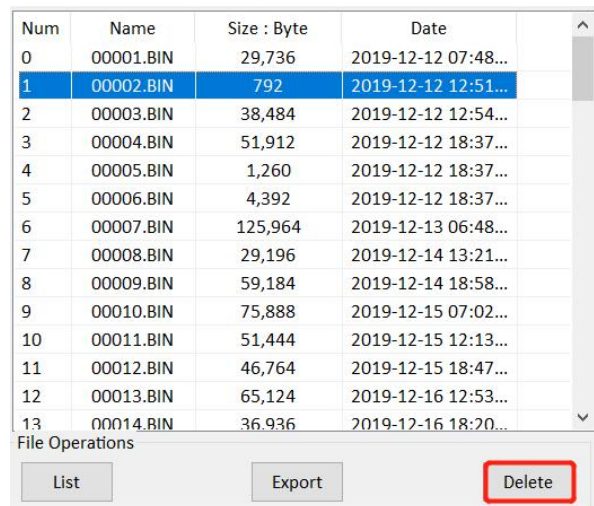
| Num | Name | Size : Byte | Date |
|---|---|---|---|
| 0 | 00001.BIN | 29,736 | 2019-12-12 07:48... |
| 1 | 00002.BIN | 792 | 2019-12-12 12:51... |
| 2 | 00003.BIN | 38,484 | 2019-12-12 12:54... |
| 3 | 00004.BIN | 51,912 | 2019-12-12 18:37... |
| 4 | 00005.BIN | 1,260 | 2019-12-12 18:37... |
| 5 | 00006.BIN | 4,392 | 2019-12-12 18:37... |
| 6 | 00007.BIN | 125,964 | 2019-12-13 06:48... |
| 7 | 00008.BIN | 29,196 | 2019-12-14 13:21... |
| 8 | 00009.BIN | 59,184 | 2019-12-14 18:58... |
| 9 | 00010.BIN | 75,888 | 2019-12-15 07:02... |
| 10 | 00011.BIN | 51,444 | 2019-12-15 12:13... |
| 11 | 00012.BIN | 46,764 | 2019-12-15 18:47... |
| 12 | 00013.BIN | 65,124 | 2019-12-16 12:53... |
| 13 | 00014.BIN | 36,936 | 2019-12-16 18:20... |

File Operations

List

Export

Delete